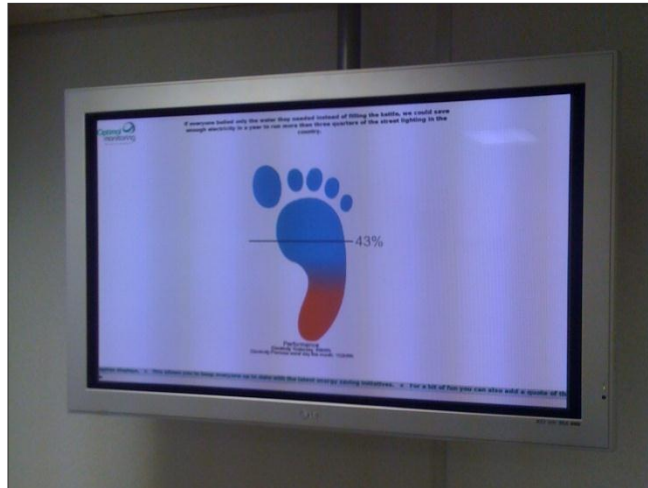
Optimal Monitoring

If everyone boiled only the water they needed instead of filling the kettle, we could save enough electricity in a year to run more than three quarters of the street lighting in the country.

43%

Performance
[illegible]
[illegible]

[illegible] ... they allow you to keep everyone up to date with the latest energy saving initiatives. • For a bit of fun you can also add a quote of th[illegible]